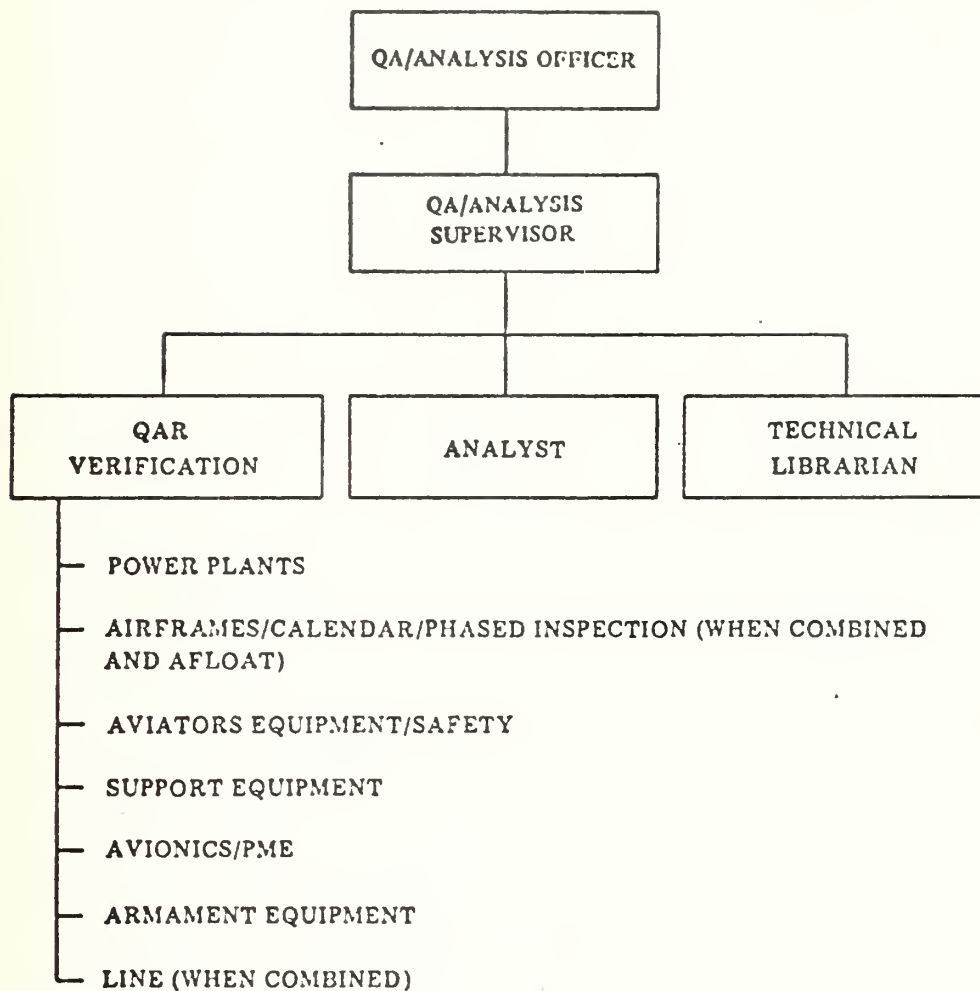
QA/ANALYSIS OFFICER

QA/ANALYSIS SUPERVISOR

QAR VERIFICATION

ANALYST

TECHNICAL LIBRARIAN

POWER PLANTS

AIRFRAMES/CALENDAR/PHASED INSPECTION (WHEN COMBINED AND AFLOAT)

AVIATORS EQUIPMENT/SAFETY

SUPPORT EQUIPMENT

AVIONICS/PME

ARMAMENT EQUIPMENT

LINE (WHEN COMBINED)